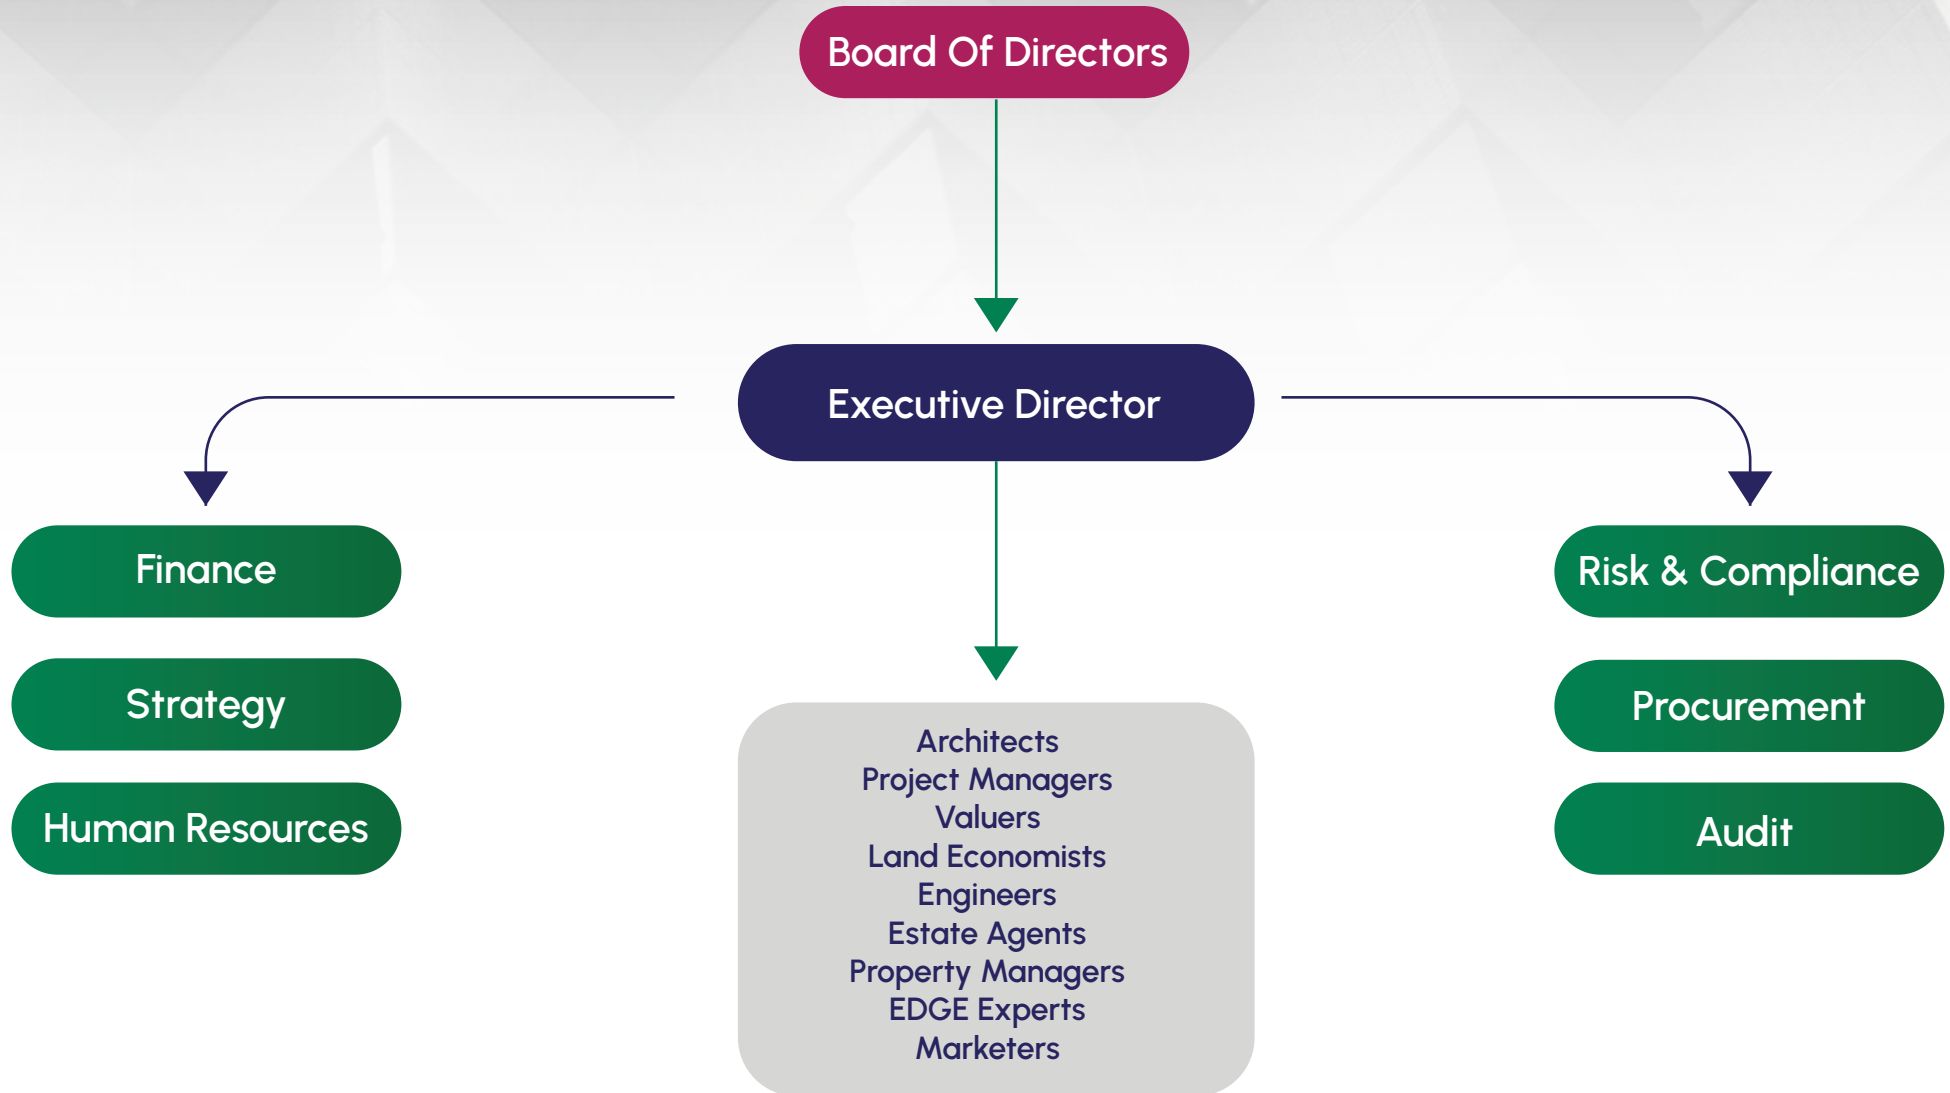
Board Of Directors

Executive Director

Finance

Strategy

Human Resources

Architects
Project Managers
Valuers
Land Economists
Engineers
Estate Agents
Property Managers
EDGE Experts
Marketers

Risk & Compliance

Procurement

Audit